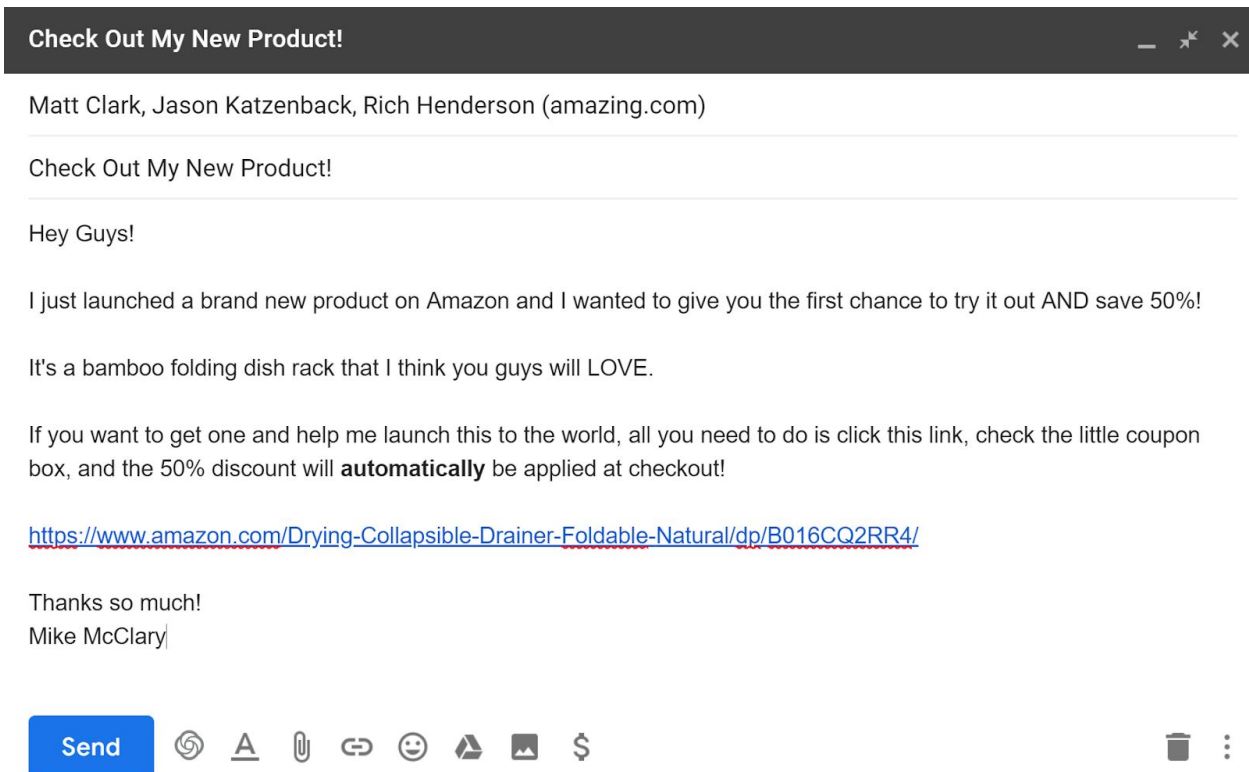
Check Out My New Product!

Matt Clark, Jason Katzenback, Rich Henderson (amazing.com)

Check Out My New Product!

Hey Guys!

I just launched a brand new product on Amazon and I wanted to give you the first chance to try it out AND save 50%!

It's a bamboo folding dish rack that I think you guys will LOVE.

If you want to get one and help me launch this to the world, all you need to do is click this link, check the little coupon box, and the 50% discount will **automatically** be applied at checkout!

https://www.amazon.com/Drying-Collapsible-Drainer-Foldable-Natural/dp/B016CQ2RR4/

Thanks so much!
Mike McClary

Send